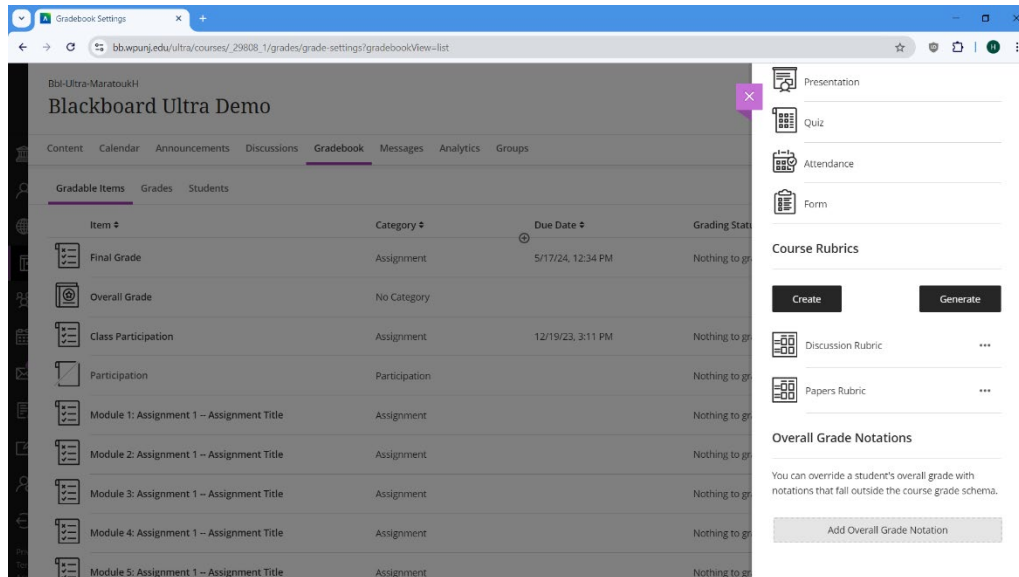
Gradebook Settings

bb.wpunj.edu/ultra/courses/_29808_1/grades/grade-settings?gradebookView=list

Bbl-Ultra-MaratoukH

Blackboard Ultra Demo

Content Calendar Announcements Discussions Gradebook Messages Analytics Groups

Gradable Items Grades Students

| Item | Category | Due Date | Grading Stat |
|---|---|---|---|
| Final Grade | Assignment | 5/17/24, 12:34 PM | Nothing to gr |
| Overall Grade | No Category | | |
| Class Participation | Assignment | 12/19/23, 3:11 PM | Nothing to gr |
| Participation | Participation | | Nothing to gr |
| Module 1: Assignment 1 -- Assignment Title | Assignment | | Nothing to gr |
| Module 2: Assignment 1 -- Assignment Title | Assignment | | Nothing to gr |
| Module 3: Assignment 1 -- Assignment Title | Assignment | | Nothing to gr |
| Module 4: Assignment 1 -- Assignment Title | Assignment | | Nothing to gr |
| Module 5: Assignment 1 -- Assignment Title | Assignment | | Nothing to gr |

Presentation

Quiz

Attendance

Form

Course Rubrics

Create

Generate

Discussion Rubric

Papers Rubric

Overall Grade Notations

You can override a student's overall grade with notations that fall outside the course grade schema.

Add Overall Grade Notation